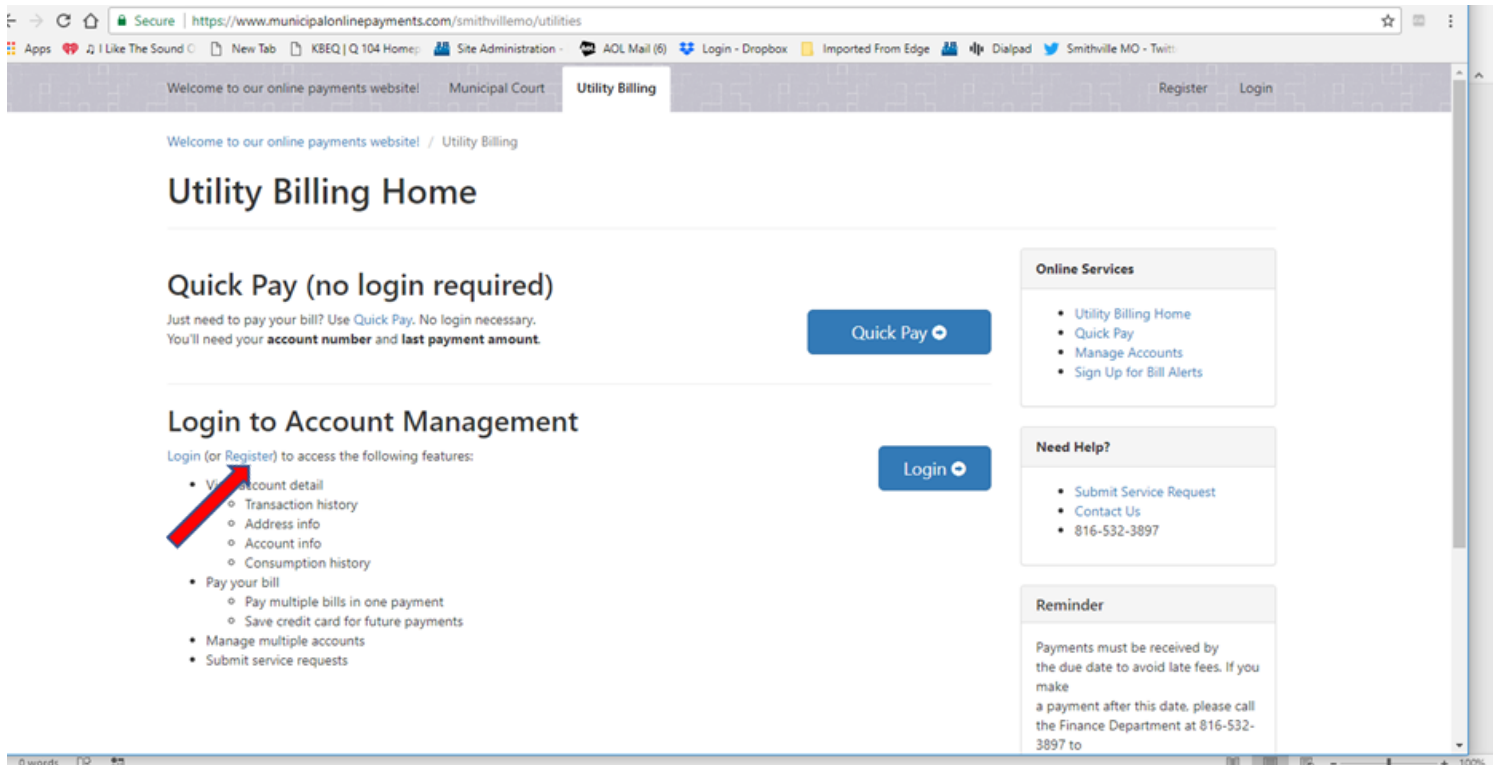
Secure | https://www.municipalonlinepayments.com/smithvillemo/utilities

Apps I Like The Sound C New Tab KBEQ | Q 104 Homep Site Administration - AOL Mail (6) Login - Dropbox Imported From Edge Dialpad Smithville MO - Twitt

Welcome to our online payments website! Municipal Court Utility Billing Register Login

Welcome to our online payments website! / Utility Billing

Utility Billing Home

Quick Pay (no login required)

Just need to pay your bill? Use Quick Pay. No login necessary.
You'll need your **account number** and **last payment amount**.

Quick Pay

Login to Account Management

Login (or Register) to access the following features:

Login

- Vi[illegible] account detail
  - Transaction history
  - Address info
  - Account info
  - Consumption history
- Pay your bill
  - Pay multiple bills in one payment
  - Save credit card for future payments
- Manage multiple accounts
- Submit service requests

Online Services

- Utility Billing Home
- Quick Pay
- Manage Accounts
- Sign Up for Bill Alerts

Need Help?

- Submit Service Request
- Contact Us
- 816-532-3897

Reminder

Payments must be received by the due date to avoid late fees. If you make a payment after this date, please call the Finance Department at 816-532-3897 to

0 words